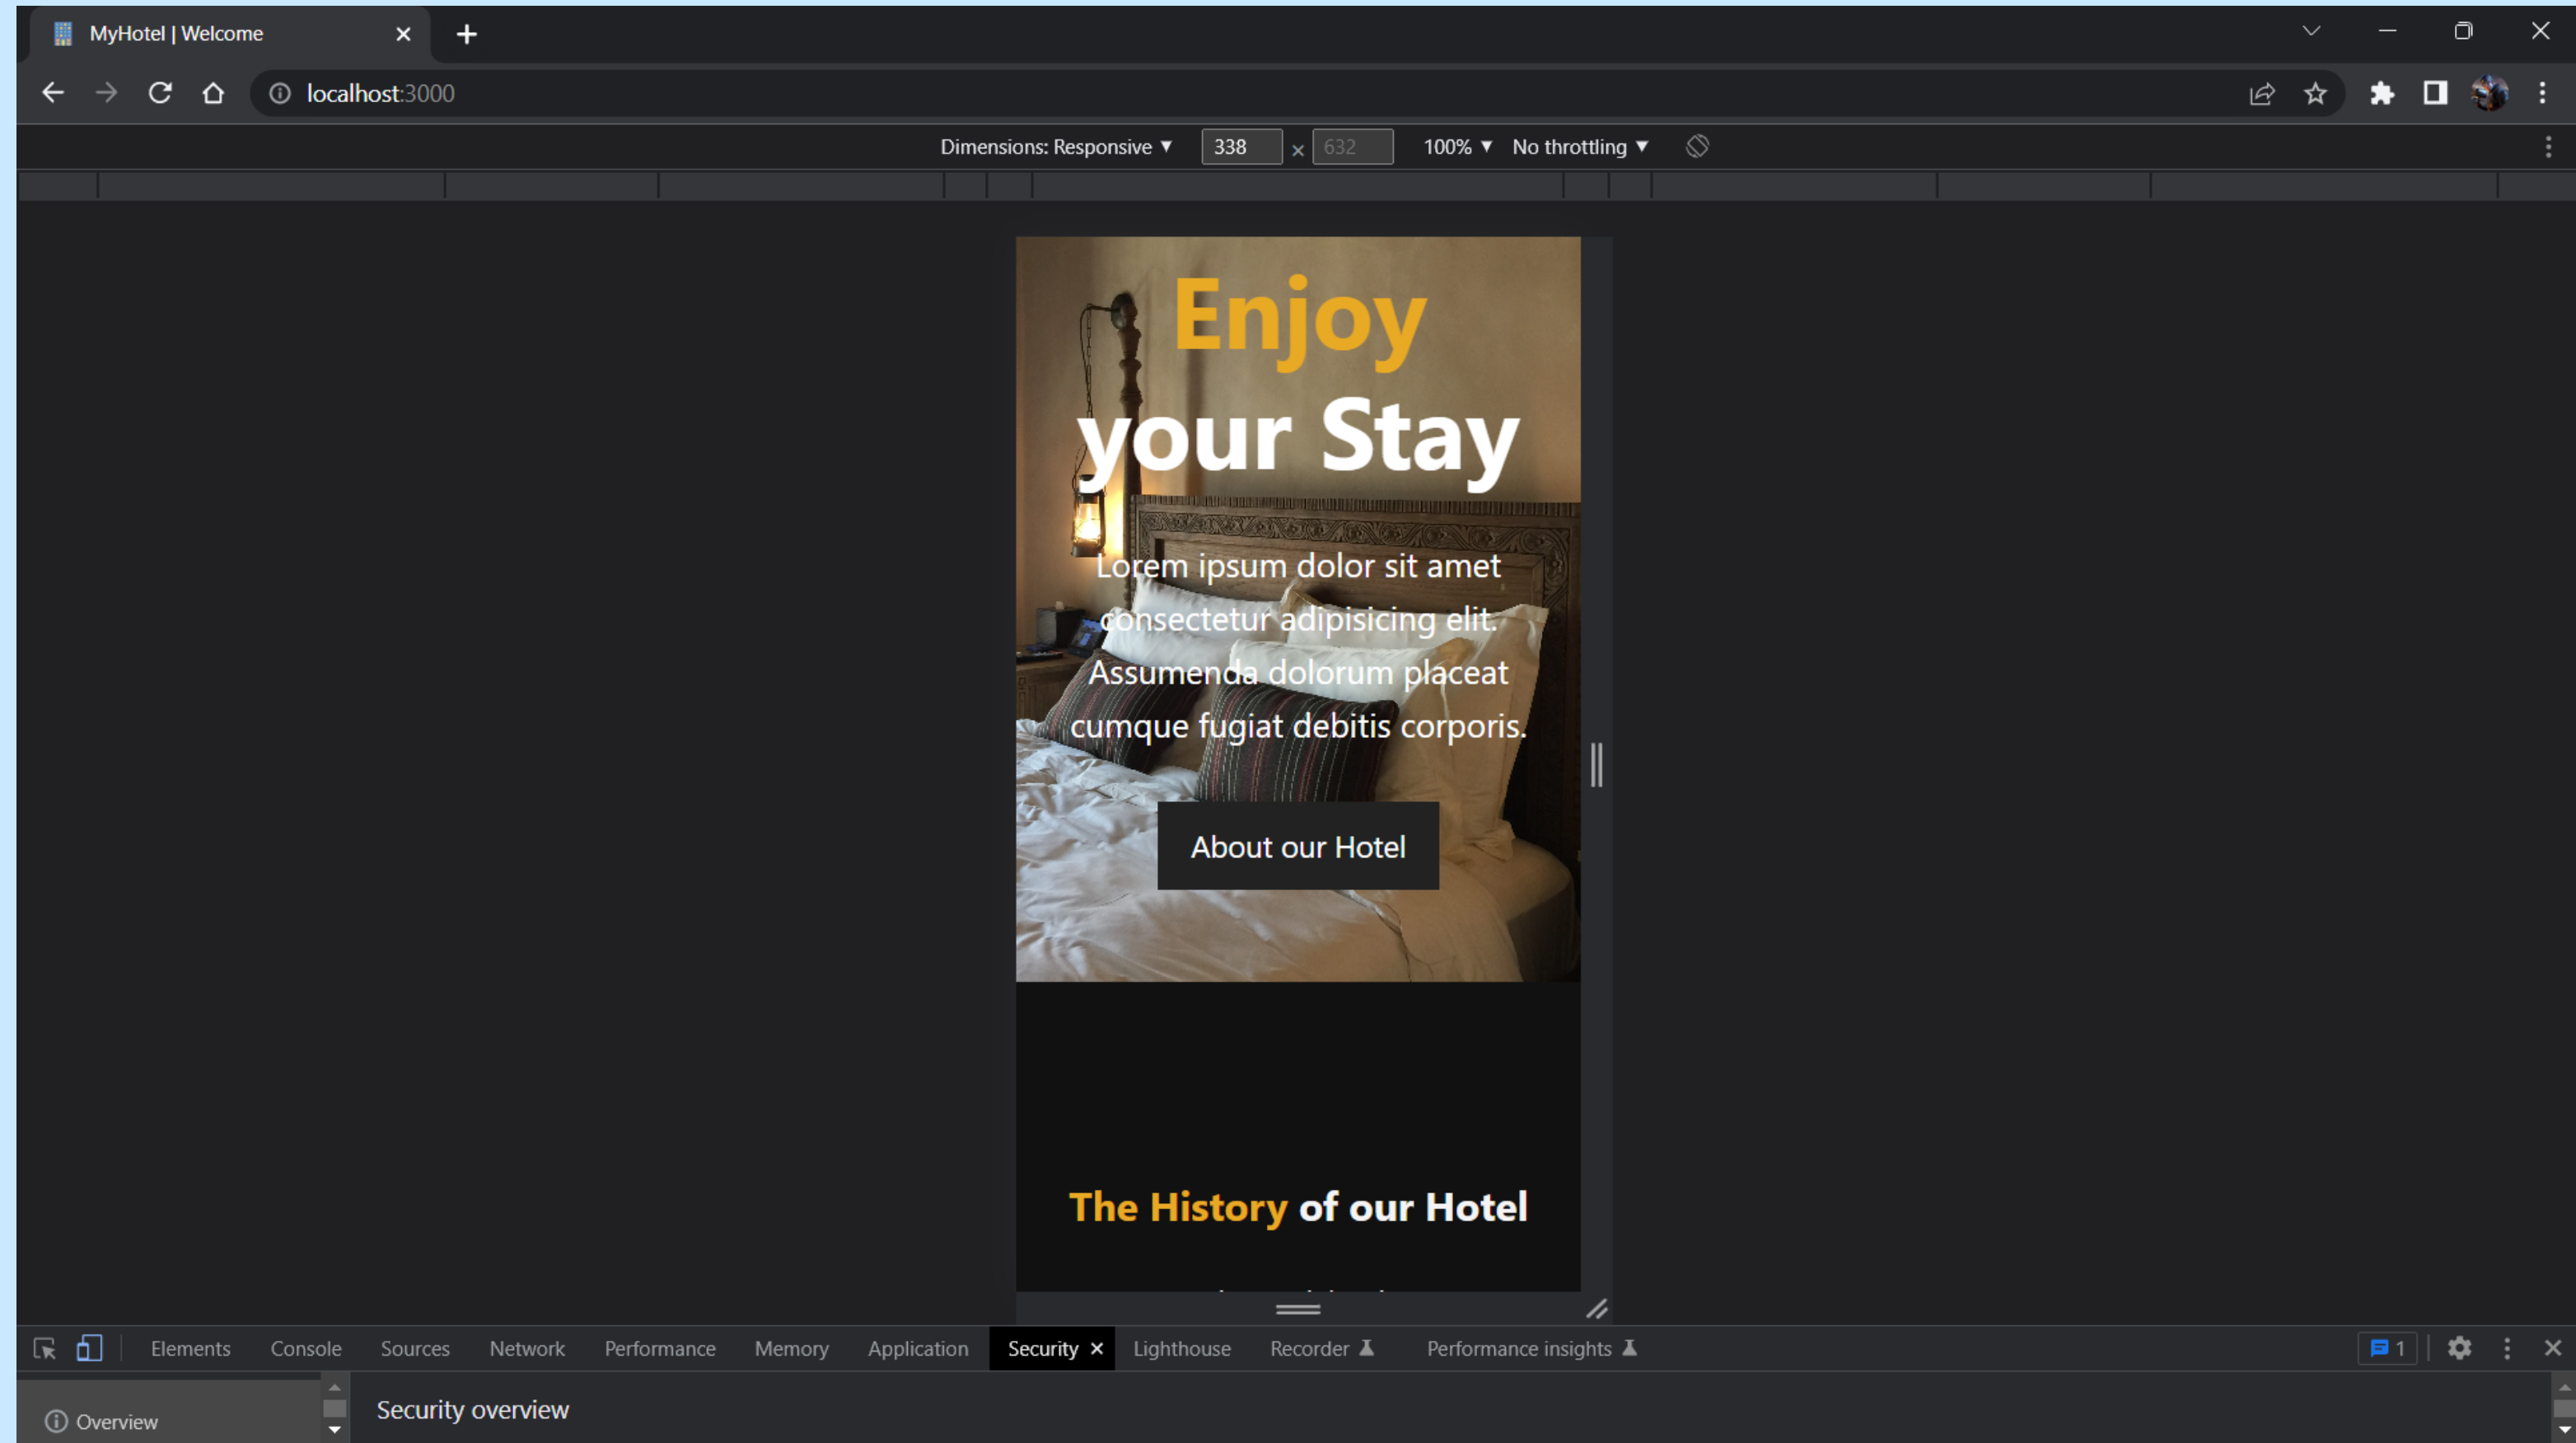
MyHotel | Welcome

localhost:3000

Dimensions: Responsive ▼ 338 × 632 100% ▼ No throttling ▼

Enjoy your Stay

Lorem ipsum dolor sit amet consectetur adipisicing elit. Assumenda dolorum placeat cumque fugiat debitis corporis.

About our Hotel

The History of our Hotel

Elements Console Sources Network Performance Memory Application Security × Lighthouse Recorder Performance insights 1

Overview

Security overview